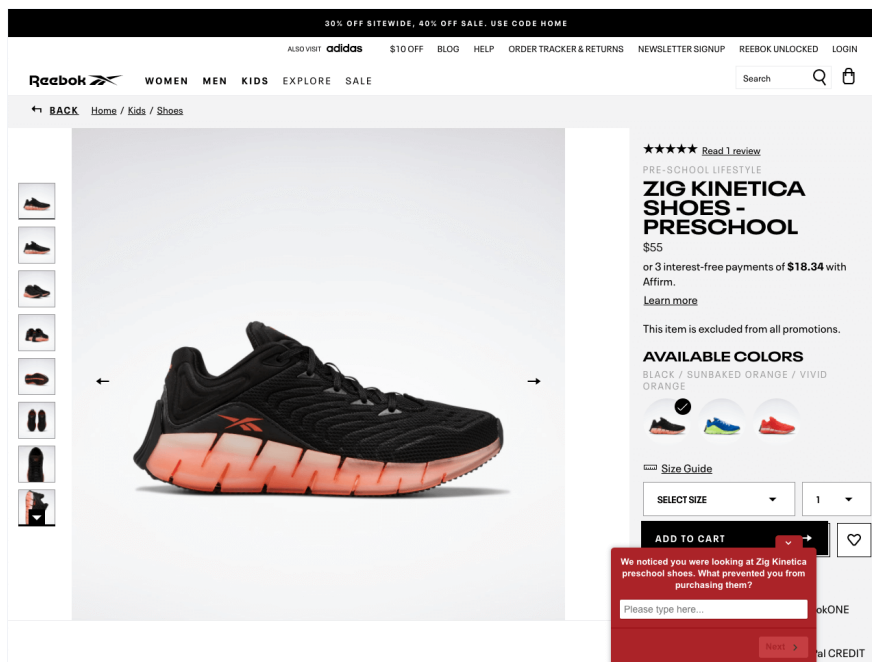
30% OFF SITEWIDE, 40% OFF SALE. USE CODE HOME

ALSO VISIT adidas $10 OFF BLOG HELP ORDER TRACKER & RETURNS NEWSLETTER SIGNUP REEBOK UNLOCKED LOGIN

Reebok WOMEN MEN KIDS EXPLORE SALE Search

BACK Home / Kids / Shoes

★★★★★ Read 1 review

PRE-SCHOOL LIFESTYLE

ZIG KINETICA SHOES - PRESCHOOL

$55

or 3 interest-free payments of **$18.34** with Affirm.

Learn more

This item is excluded from all promotions.

AVAILABLE COLORS

BLACK / SUNBAKED ORANGE / VIVID ORANGE

Size Guide

SELECT SIZE 1

ADD TO CART

We noticed you were looking at Zig Kinetica preschool shoes. What prevented you from purchasing them?

Please type here...

Next

okONE

al CREDIT